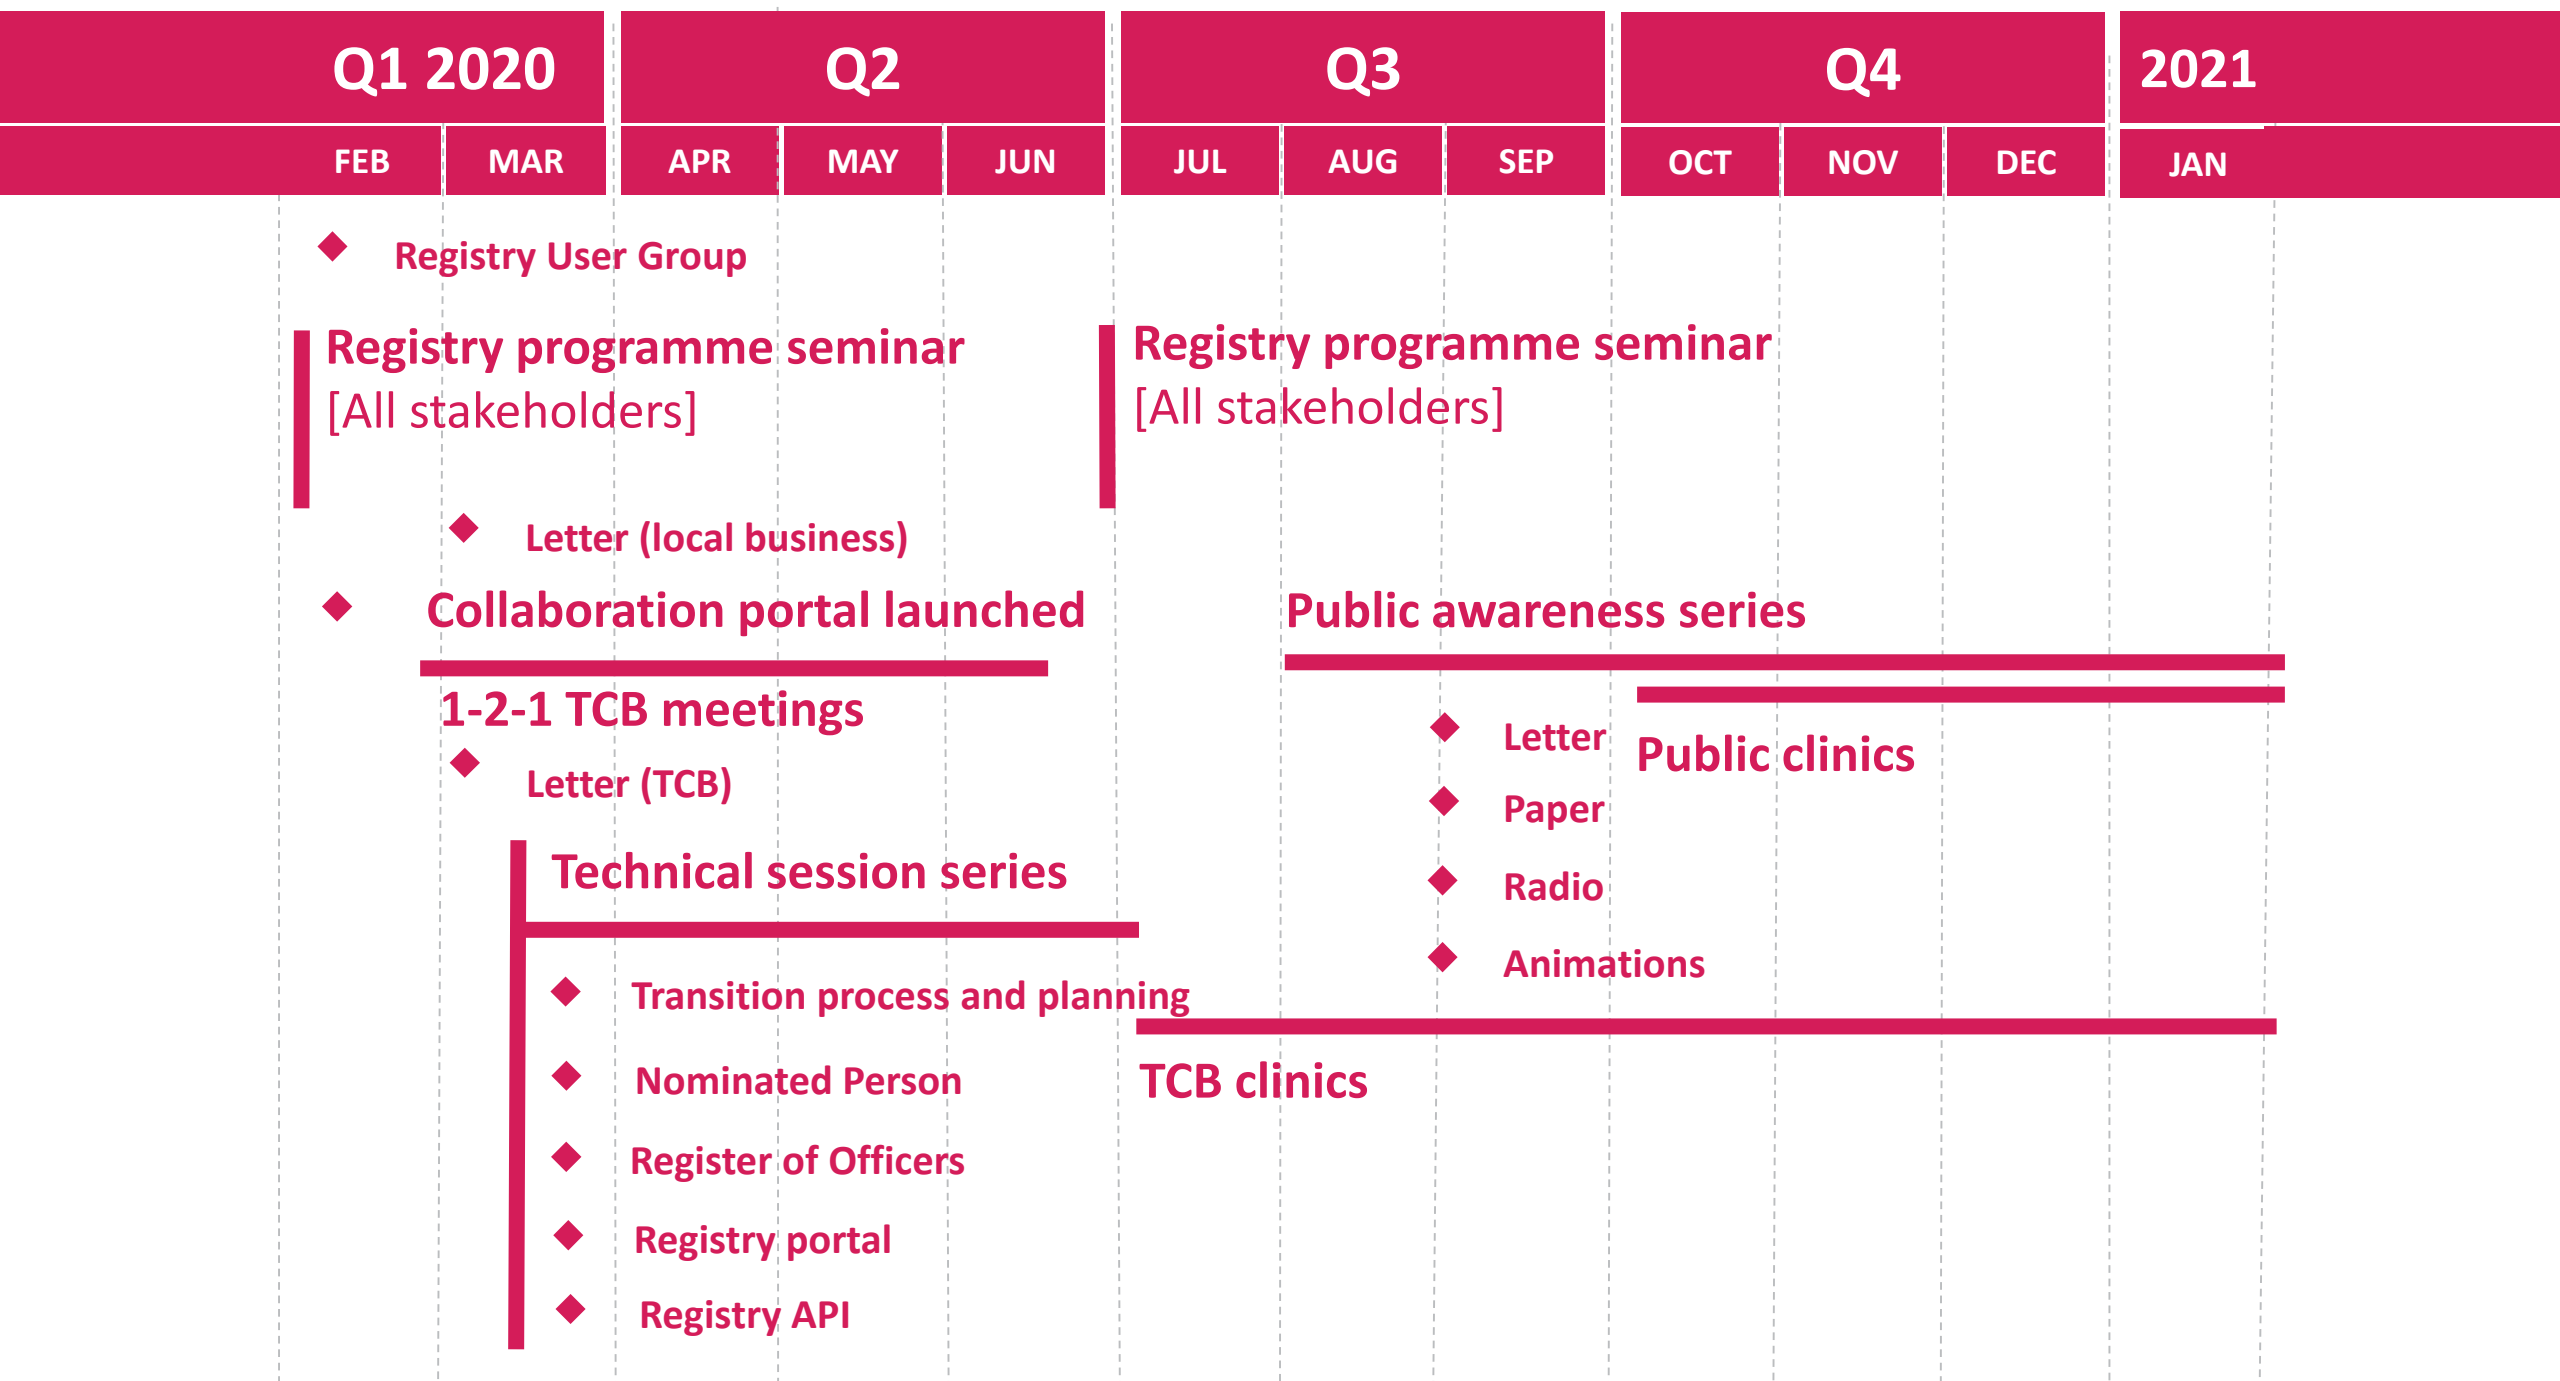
Q1 2020 | Q2 | Q3 | Q4 | 2021

FEB | MAR | APR | MAY | JUN | JUL | AUG | SEP | OCT | NOV | DEC | JAN

Registry User Group

Registry programme seminar
[All stakeholders]

Registry programme seminar
[All stakeholders]

Letter (local business)

Collaboration portal launched

Public awareness series

1-2-1 TCB meetings

Letter

Public clinics

Letter (TCB)

Paper

Technical session series

Radio

Animations

Transition process and planning

Nominated Person

TCB clinics

Register of Officers

Registry portal

Registry API